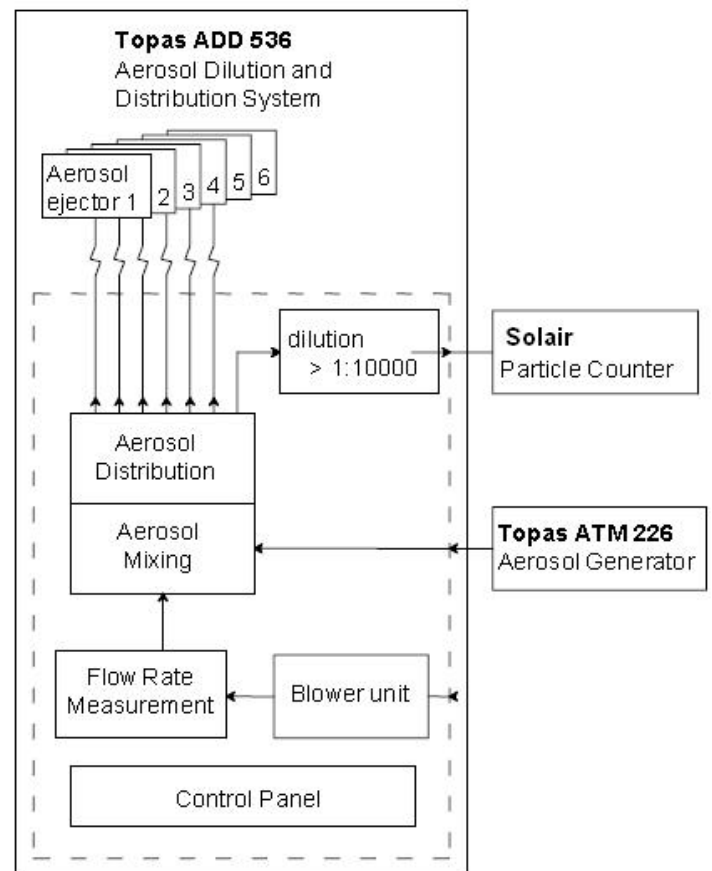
Topas ADD 536
Aerosol Dilution and Distribution System

Aerosol ejector 1
2
3
4
5
6

dilution
> 1:10000

Solair
Particle Counter

Aerosol Distribution

Aerosol Mixing

Topas ATM 226
Aerosol Generator

Flow Rate Measurement

Blower unit

Control Panel